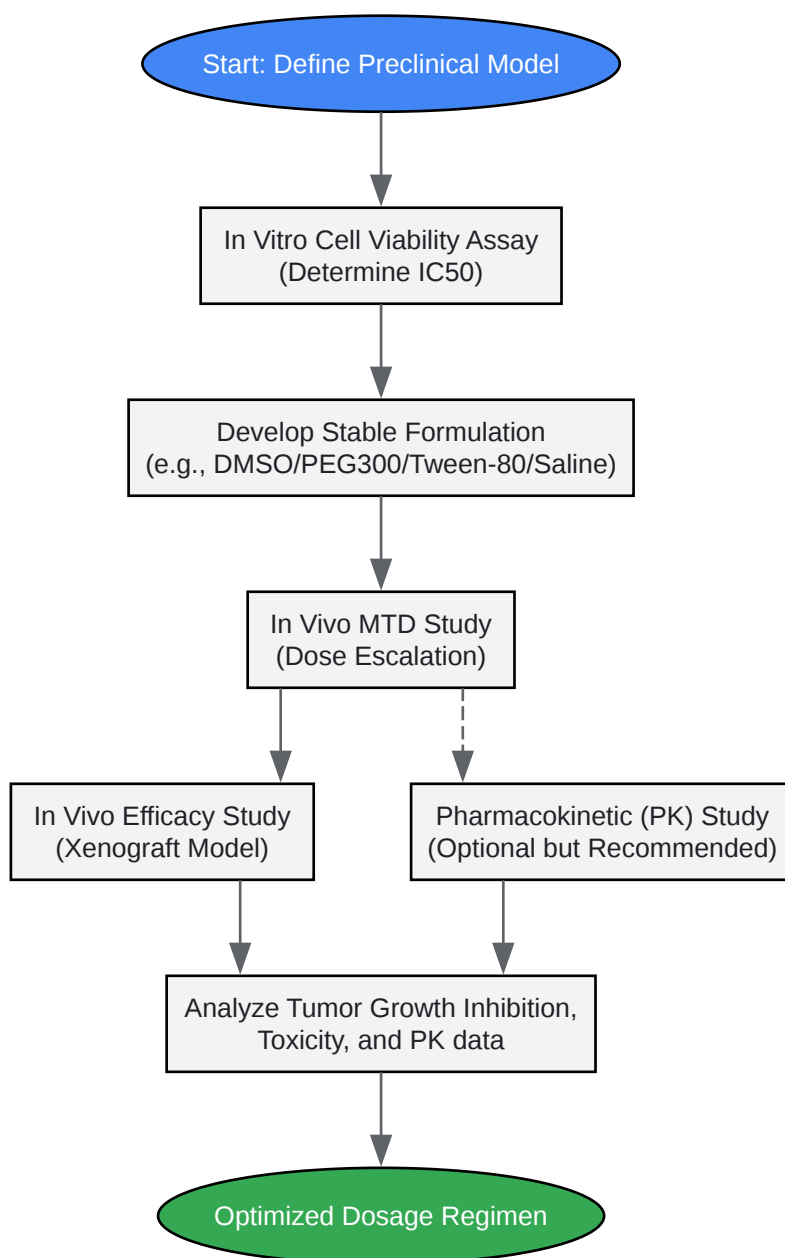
Start: Define Preclinical Model

In Vitro Cell Viability Assay (Determine IC50)

Develop Stable Formulation (e.g., DMSO/PEG300/Tween-80/Saline)

In Vivo MTD Study (Dose Escalation)

In Vivo Efficacy Study (Xenograft Model)

Pharmacokinetic (PK) Study (Optional but Recommended)

Analyze Tumor Growth Inhibition, Toxicity, and PK data

Optimized Dosage Regimen